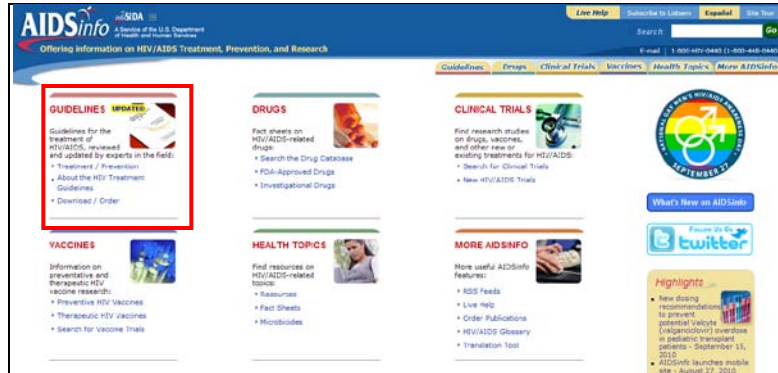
AIDSinfo infoSIDA A Service of the U.S. Department of Health and Human Services

Offering information on HIV/AIDS Treatment, Prevention, and Research

Live Help | Subscribe to Listserv | Español | Site Tour

Search Go

E-mail | 1-800-HIV-0440 (1-800-448-0440)

Guidelines | Drugs | Clinical Trials | Vaccines | Health Topics | More AIDSinfo

GUIDELINES UPDATED

Guidelines for the treatment of HIV/AIDS, reviewed and updated by experts in the field:
• Treatment / Prevention
• About the HIV Treatment Guidelines
• Download / Order

DRUGS

Fact sheets on HIV/AIDS-related drugs:
• Search the Drug Database
• FDA-Approved Drugs
• Investigational Drugs

CLINICAL TRIALS

Find research studies on drugs, vaccines, and other new or existing treatments for HIV/AIDS:
• Search for Clinical Trials
• New HIV/AIDS Trials

NATIONAL GAY MEN'S HIV/AIDS AWARENESS DAY SEPTEMBER 27

What's New on AIDSinfo

Follow Us On twitter

VACCINES

Information on preventative and therapeutic HIV vaccine research:
• Preventive HIV Vaccines
• Therapeutic HIV Vaccines
• Search for Vaccine Trials

HEALTH TOPICS

Find resources on HIV/AIDS-related topics:
• Resources
• Fact Sheets
• Microbicides

MORE AIDSINFO

More useful AIDSinfo features:
• RSS Feeds
• Live Help
• Order Publications
• HIV/AIDS Glossary
• Translation Tool

Highlights

• New dosing recommendations to prevent potential Valcyte (valganciclovir) overdose in pediatric transplant patients - September 15, 2010
• AIDSinfo launches mobile site - August 27, 2010